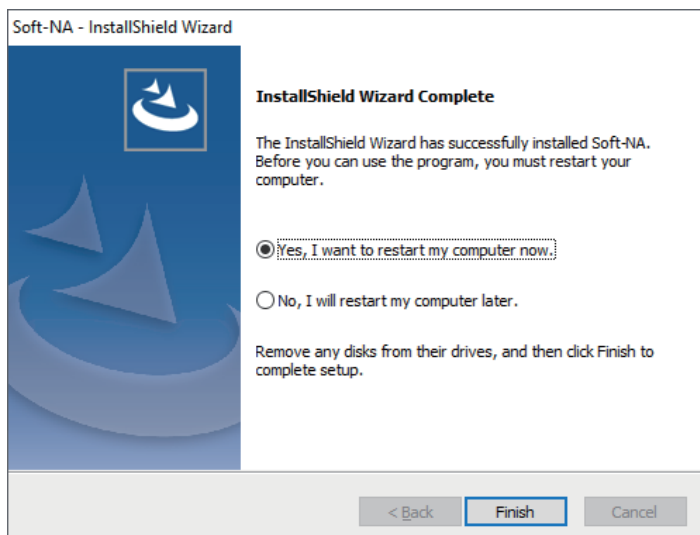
Soft-NA - InstallShield Wizard

InstallShield Wizard Complete

The InstallShield Wizard has successfully installed Soft-NA. Before you can use the program, you must restart your computer.

Yes, I want to restart my computer now.

No, I will restart my computer later.

Remove any disks from their drives, and then click Finish to complete setup.

< Back
Finish
Cancel